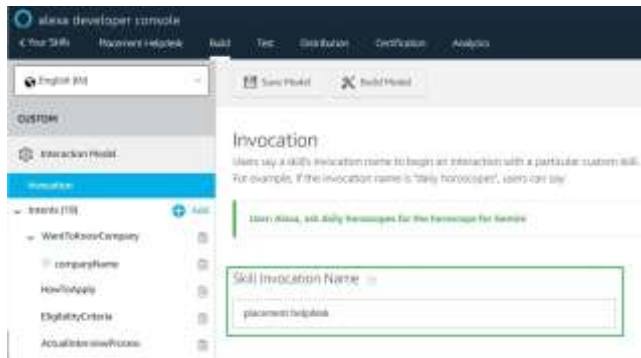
alexa developer console

< Your Skills
Placement Helpdesk
Build
Test
Distribution
Certification
Analytics

English (IN)

Save Model
Build Model

CUSTOM

Interaction Model

Invocation

Intents (10)
Add

WantToKnowCompany

companyName

HowToApply

EligibilityCriteria

ActualInterviewProcess

Invocation

Users say a skill's invocation name to begin an interaction with a particular custom skill. For example, if the invocation name is "daily horoscopes", users can say:

User: Alexa, ask daily horoscopes for the horoscope for Gemini

Skill Invocation Name

placement helpdesk